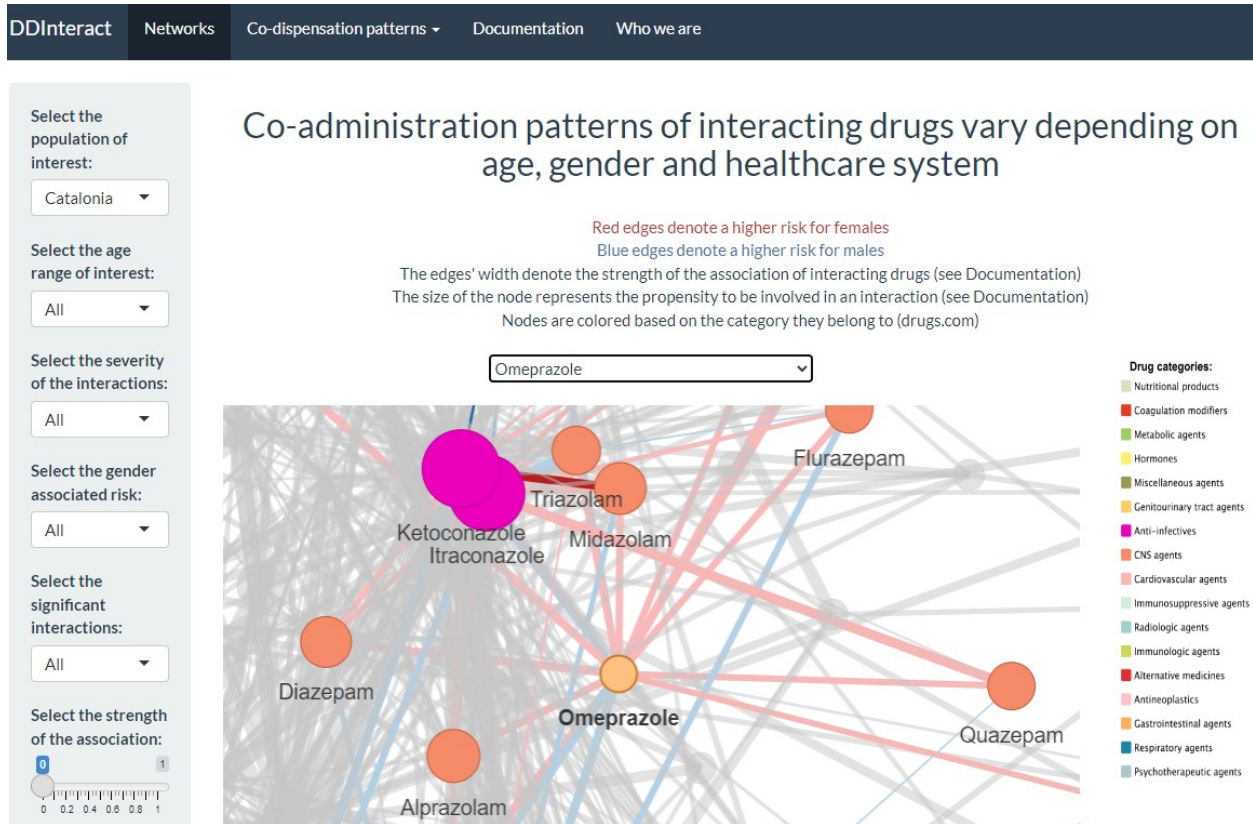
DDInteract Networks Co-dispensation patterns Documentation Who we are

Select the population of interest:

Catalonia

Select the age range of interest:

All

Select the severity of the interactions:

All

Select the gender associated risk:

All

Select the significant interactions:

All

Select the strength of the association:

0 1

0 0.2 0.4 0.6 0.8 1

Co-administration patterns of interacting drugs vary depending on age, gender and healthcare system

Red edges denote a higher risk for females

Blue edges denote a higher risk for males

The edges' width denote the strength of the association of interacting drugs (see Documentation)

The size of the node represents the propensity to be involved in an interaction (see Documentation)

Nodes are colored based on the category they belong to (drugs.com)

Omeprazole

Flurazepam

Triazolam

Ketoconazole

Itraconazole

Midazolam

Diazepam

Omeprazole

Quazepam

Alprazolam

Drug categories:

Nutritional products

Coagulation modifiers

Metabolic agents

Hormones

Miscellaneous agents

Genitourinary tract agents

Anti-infectives

CNS agents

Cardiovascular agents

Immunosuppressive agents

Radiologic agents

Immunologic agents

Alternative medicines

Antineoplastics

Gastrointestinal agents

Respiratory agents

Psychotherapeutic agents